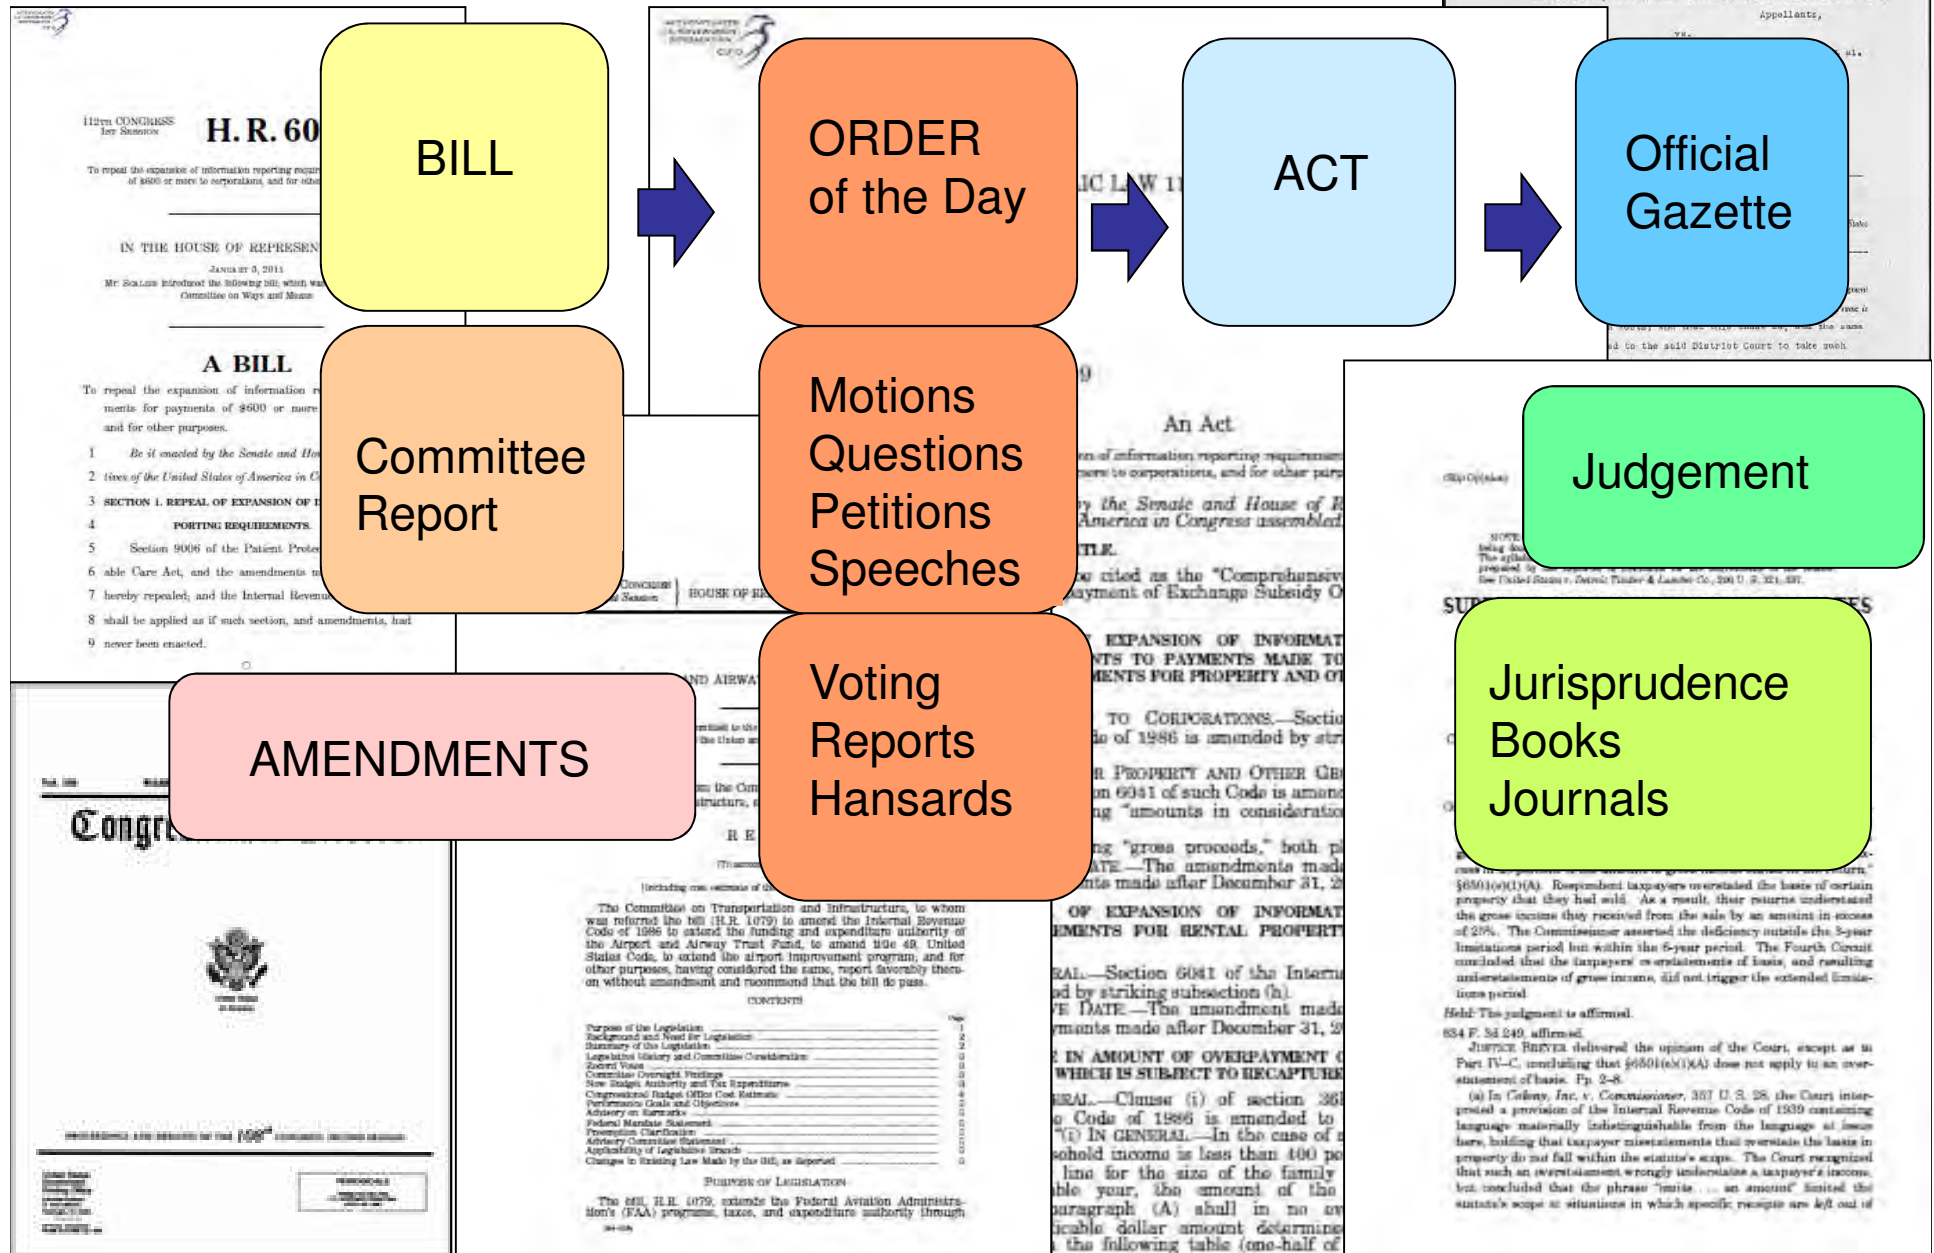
112TH CONGRESS 1ST SESSION

H. R. 60

To repeal the expansion of information reporting requirements for payments of $600 or more to corporations, and for other purposes.

IN THE HOUSE OF REPRESENTATIVES

JANUARY 5, 2011

Mr. SCALISE introduced the following bill; which was referred to the Committee on Ways and Means

A BILL

To repeal the expansion of information reporting requirements for payments of $600 or more to corporations, and for other purposes.

1 Be it enacted by the Senate and House of Representatives of the United States of America in Congress assembled,
3 SECTION 1. REPEAL OF EXPANSION OF INFORMATION REPORTING REQUIREMENTS.
5 Section 9006 of the Patient Protection and Affordable Care Act, and the amendments made thereby, are hereby repealed; and the Internal Revenue Code of 1986 shall be applied as if such section, and amendments, had never been enacted.

BILL

ORDER of the Day

ACT

Official Gazette

Committee Report

Motions Questions Petitions Speeches

Voting Reports Hansards

AMENDMENTS

Judgement

Jurisprudence Books Journals

An Act

Congressional Record

The Committee on Transportation and Infrastructure, to whom was referred the bill (H.R. 1079) to amend the Internal Revenue Code of 1986 to extend the funding and expenditure authority of the Airport and Airway Trust Fund, to amend title 49, United States Code, to extend the airport improvement program, and for other purposes, having considered the same, report favorably thereon without amendment and recommend that the bill do pass.

CONTENTS

PURPOSE OF LEGISLATION

The bill, H.R. 1079, extends the Federal Aviation Administration's (FAA) programs, taxes, and expenditure authority through

Held: The judgment is affirmed.

634 F. 3d 249, affirmed.

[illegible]